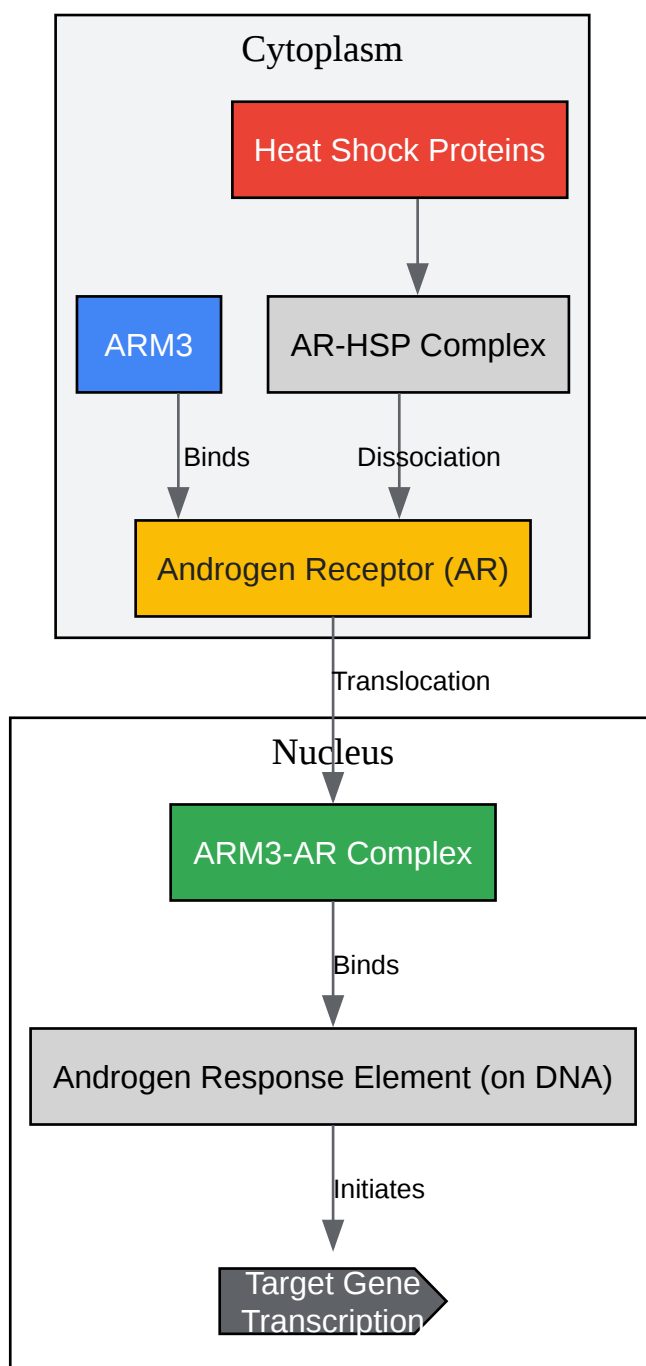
Cytoplasm

Heat Shock Proteins

ARM3

AR-HSP Complex

Binds

Dissociation

Androgen Receptor (AR)

Translocation

Nucleus

ARM3-AR Complex

Binds

Androgen Response Element (on DNA)

Initiates

Target Gene Transcription